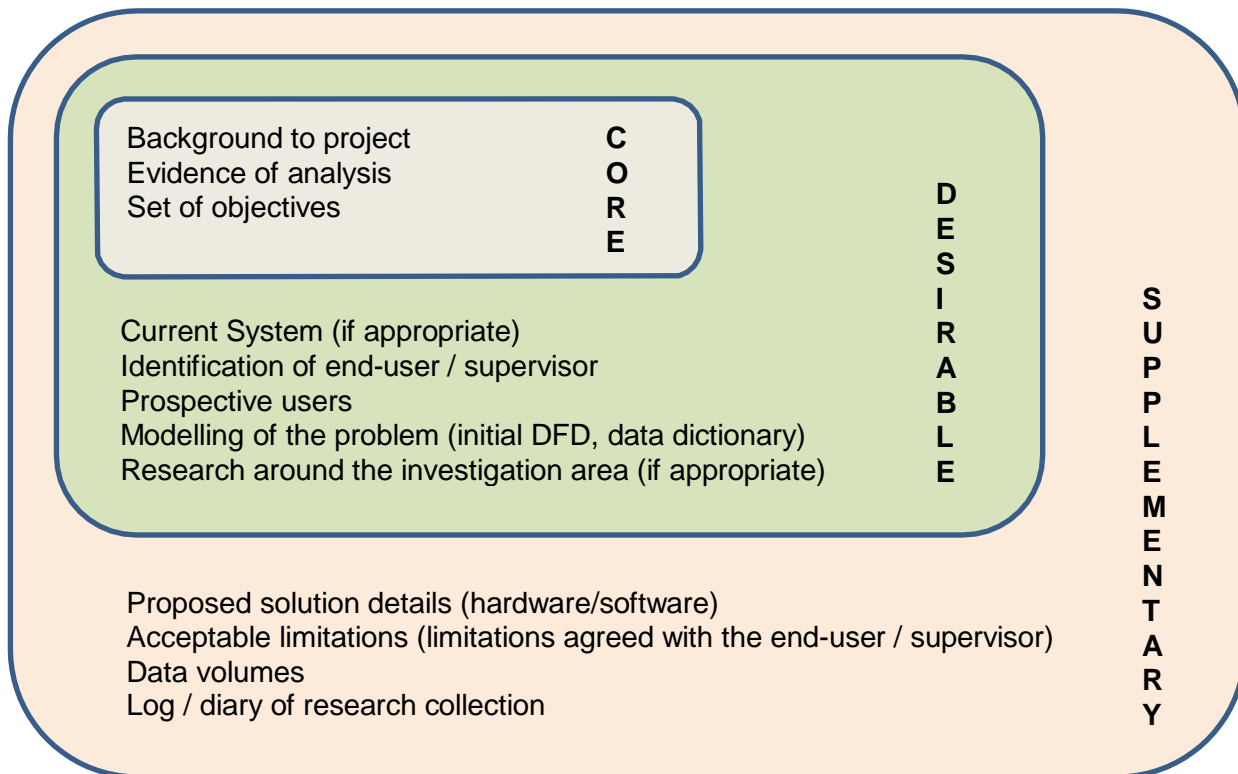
Background to project
Evidence of analysis
Set of objectives

C
O
R
E

D
E
S
I
R
A
B
L
E

Current System (if appropriate)
Identification of end-user / supervisor
Prospective users
Modelling of the problem (initial DFD, data dictionary)
Research around the investigation area (if appropriate)

S
U
P
P
L
E
M
E
N
T
A
R
Y

Proposed solution details (hardware/software)
Acceptable limitations (limitations agreed with the end-user / supervisor)
Data volumes
Log / diary of research collection